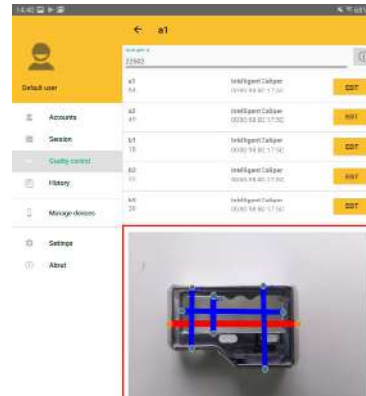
14:40

Default user

Accounts

Session

Quality control

History

Manage devices

Settings

About

← a1

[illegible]
22502

| | | |
|---|---|---|
| a1<br>54 | Intelligent Caliper<br>00:80:98:80:17:50 | EDIT |
| a2<br>41 | Intelligent Caliper<br>00:80:98:80:17:50 | EDIT |
| b1<br>18 | Intelligent Caliper<br>00:80:98:80:17:50 | EDIT |
| b2<br>16 | Intelligent Caliper<br>00:80:98:80:17:50 | EDIT |
| b3<br>20 | Intelligent Caliper<br>00:80:98:80:17:50 | EDIT |